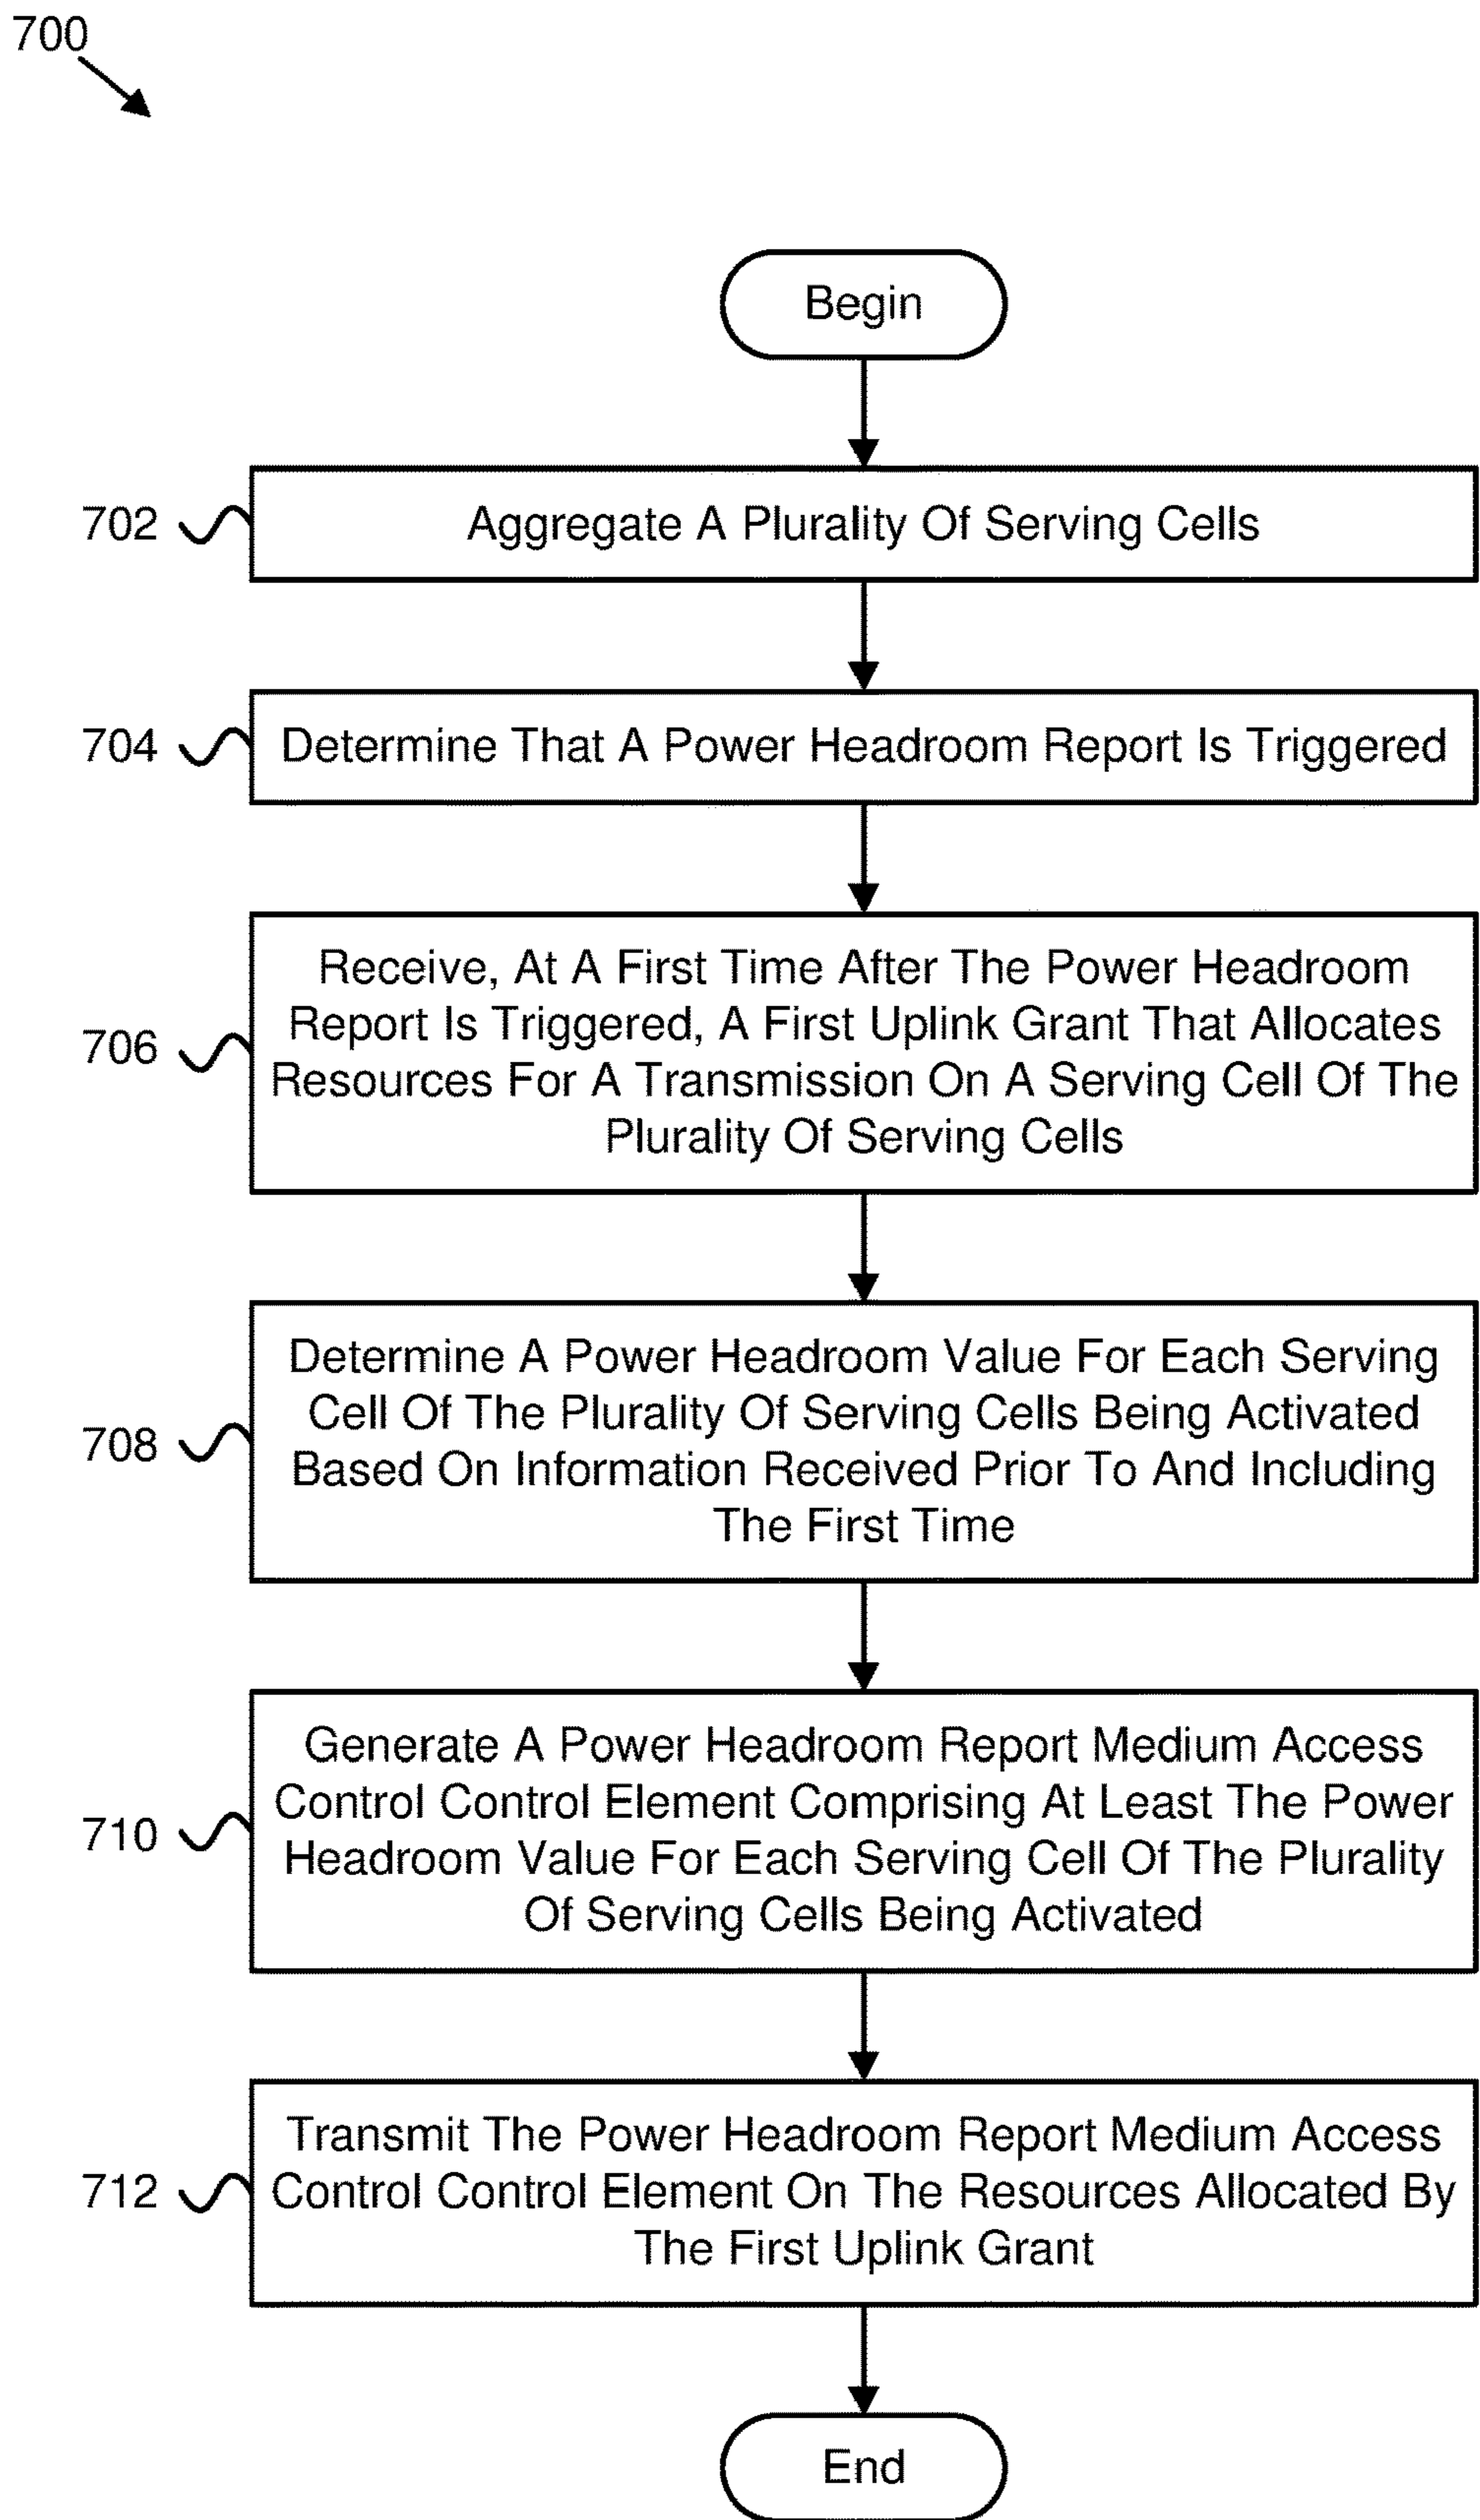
700

Begin

702 Aggregate A Plurality Of Serving Cells

704 Determine That A Power Headroom Report Is Triggered

706 Receive, At A First Time After The Power Headroom Report Is Triggered, A First Uplink Grant That Allocates Resources For A Transmission On A Serving Cell Of The Plurality Of Serving Cells

708 Determine A Power Headroom Value For Each Serving Cell Of The Plurality Of Serving Cells Being Activated Based On Information Received Prior To And Including The First Time

710 Generate A Power Headroom Report Medium Access Control Control Element Comprising At Least The Power Headroom Value For Each Serving Cell Of The Plurality Of Serving Cells Being Activated

712 Transmit The Power Headroom Report Medium Access Control Control Element On The Resources Allocated By The First Uplink Grant

End